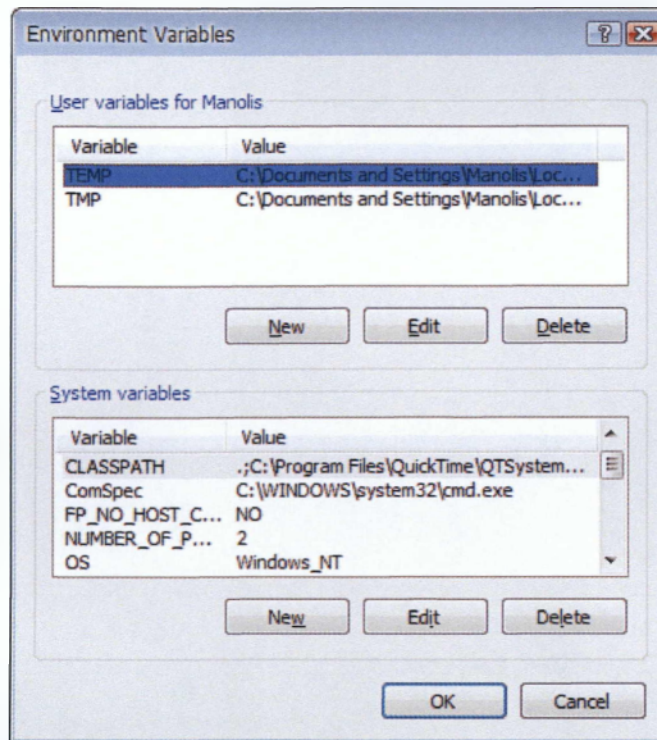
Environment Variables

User variables for Manolis

| Variable | Value |
|---|---|
| TEMP | C:\Documents and Settings\Manolis\Loc... |
| TMP | C:\Documents and Settings\Manolis\Loc... |

New Edit Delete

System variables

| Variable | Value |
|---|---|
| CLASSPATH | .;C:\Program Files\QuickTime\QTSystem... |
| ComSpec | C:\WINDOWS\system32\cmd.exe |
| FP_NO_HOST_C... | NO |
| NUMBER_OF_P... | 2 |
| OS | Windows_NT |

New Edit Delete

OK Cancel